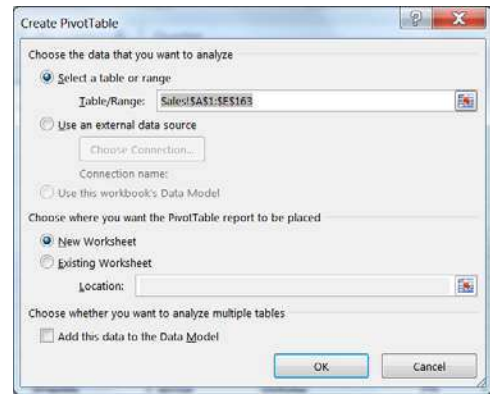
Create PivotTable

?

X

Choose the data that you want to analyze

Select a table or range

Table/Range: Sales!$A$1:$E$163

Use an external data source

Choose Connection...

Connection name:

Use this workbook's Data Model

Choose where you want the PivotTable report to be placed

New Worksheet

Existing Worksheet

Location:

Choose whether you want to analyze multiple tables

Add this data to the Data Model

OK

Cancel